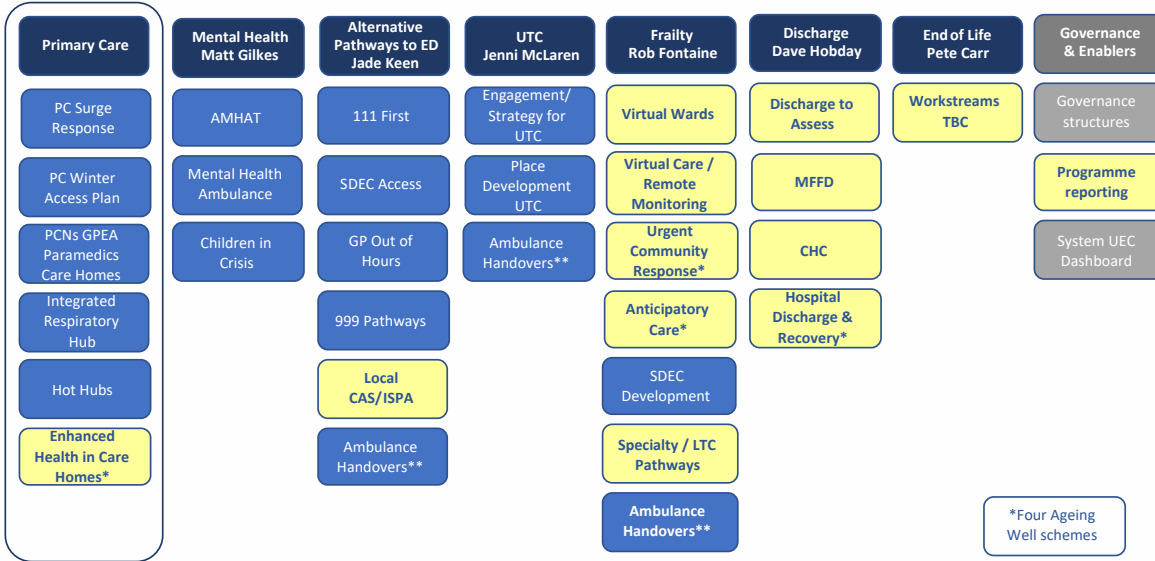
Primary Care

PC Surge Response

PC Winter Access Plan

PCNs GPEA Paramedics Care Homes

Integrated Respiratory Hub

Hot Hubs

Enhanced Health in Care Homes*

Mental Health Matt Gilkes

AMHAT

Mental Health Ambulance

Children in Crisis

Alternative Pathways to ED Jade Keen

111 First

SDEC Access

GP Out of Hours

999 Pathways

Local CAS/ISPA

Ambulance Handovers**

UTC Jenni McLaren

Engagement/ Strategy for UTC

Place Development UTC

Ambulance Handovers**

Frailty Rob Fontaine

Virtual Wards

Virtual Care / Remote Monitoring

Urgent Community Response*

Anticipatory Care*

SDEC Development

Specialty / LTC Pathways

Ambulance Handovers**

Discharge Dave Hobday

Discharge to Assess

MFFD

CHC

Hospital Discharge & Recovery*

End of Life Pete Carr

Workstreams TBC

Governance & Enablers

Governance structures

Programme reporting

System UEC Dashboard

*Four Ageing Well schemes